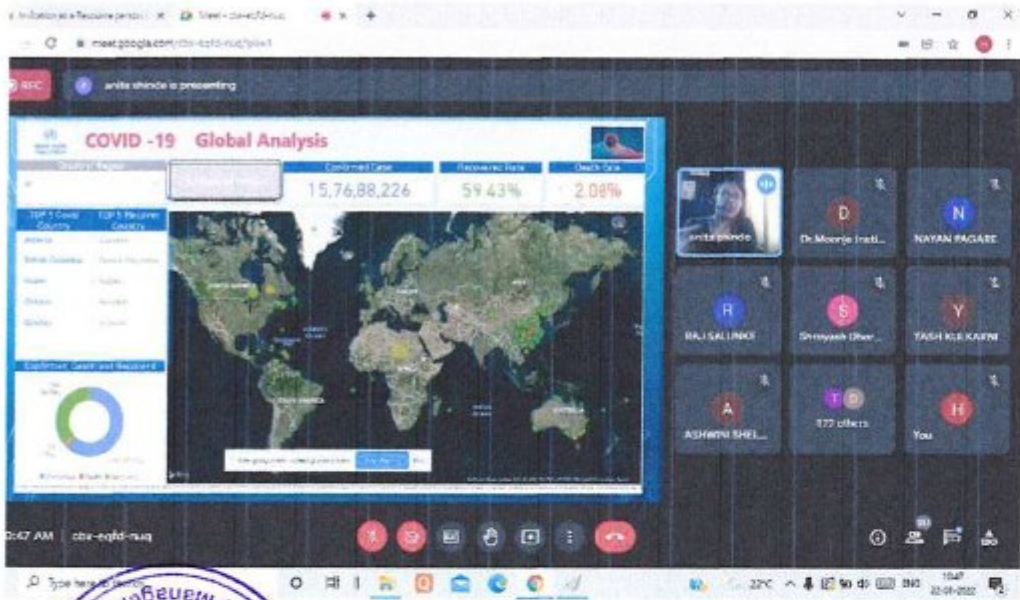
Invitation as a Resource person | Meet - cbx-eqfd-nuq
meet.google.com/cbx-eqfd-nuq?pli=1
REC
anita shinde is presenting

COVID -19 Global Analysis
Confirmed Case
15,76,88,226
Recovered Rate
59.43%
Death Rate
2.08%
TOP 5 Covid Country
TOP 5 Recover Country
Confirmed, Death and Recovered

anita shinde
D
Dr.Moonje Insti...
N
NAYAN PAGARE
R
RAJ SALUNKE
S
Shreyash Ohar...
Y
YASH KULKARNI
A
ASHWINI SHEL...
172 others
H
You

0:47 AM | cbx-eqfd-nuq
Type here to search
22°C ENG 10:47